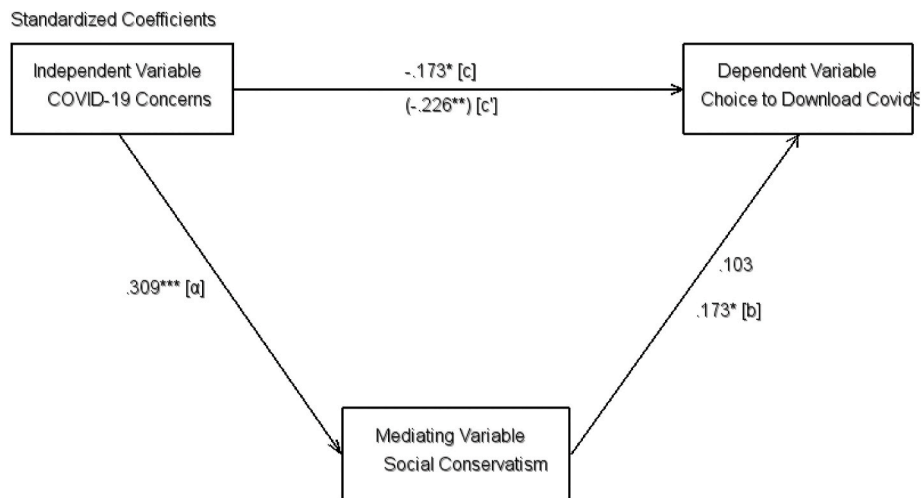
Standardized Coefficients

Independent Variable
COVID-19 Concerns

-.173* [c]

(-.226**) [c']

Dependent Variable
Choice to Download CovidS

.309*** [α]

.103

.173* [b]

Mediating Variable
Social Conservatism